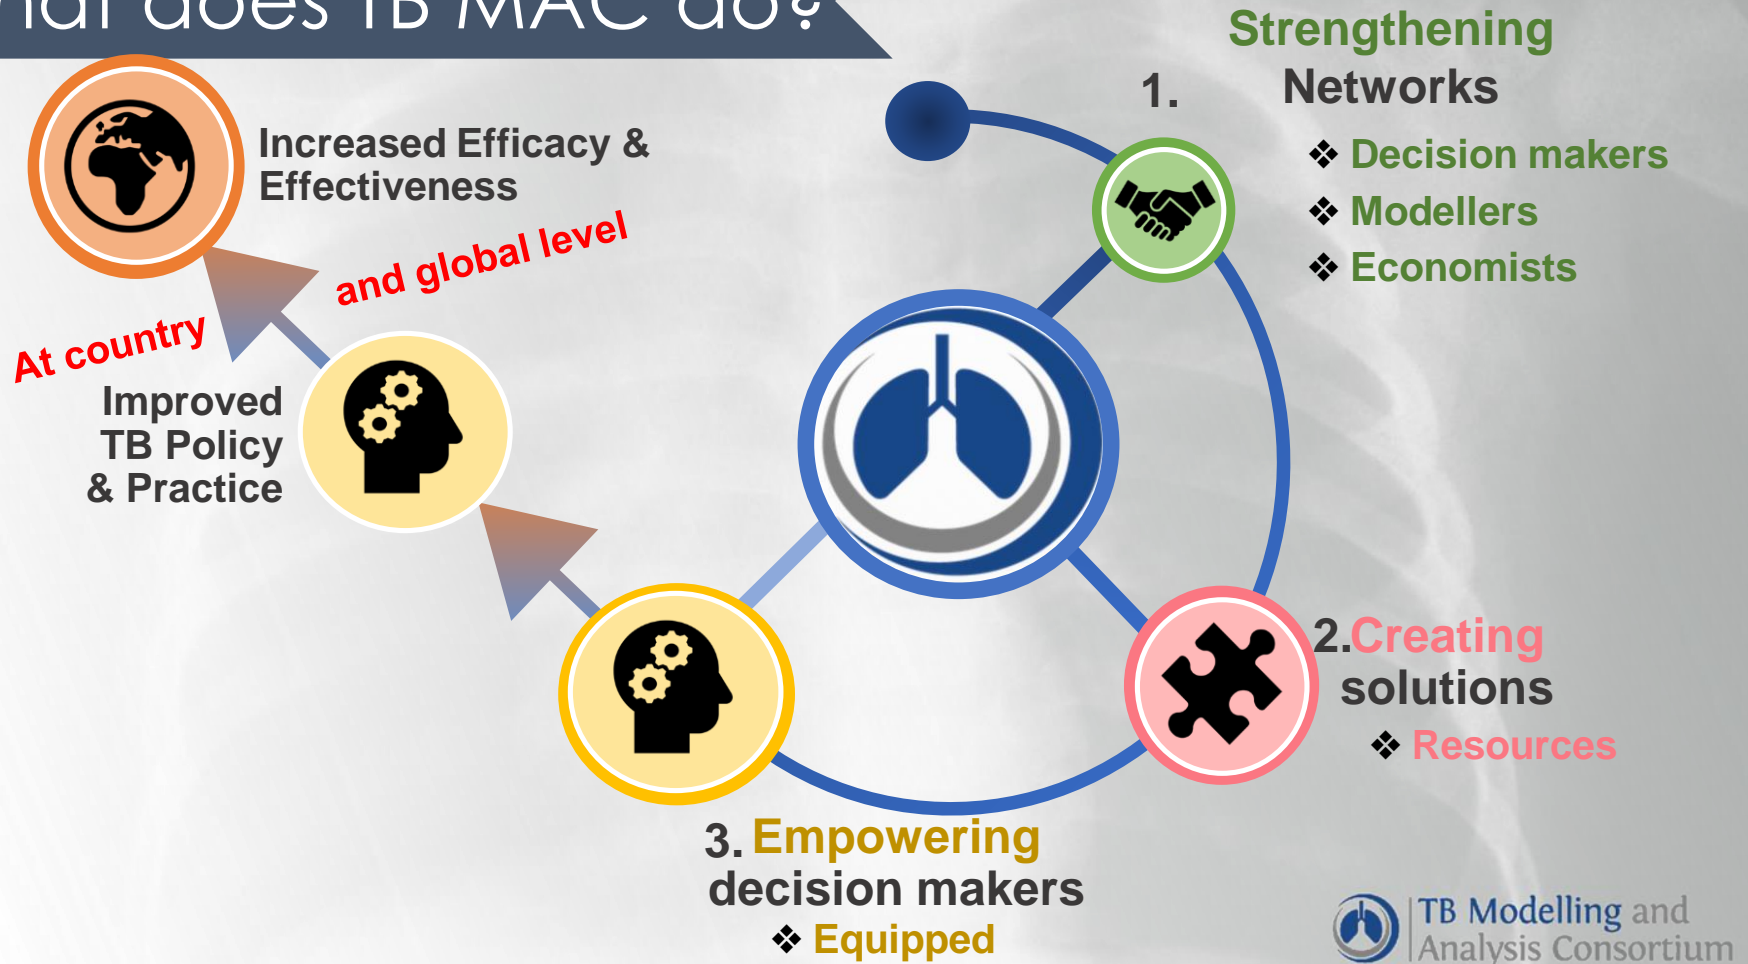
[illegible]at does TB MAC do?

Increased Efficacy & Effectiveness

and global level

At country

Improved TB Policy & Practice

1. Strengthening Networks

❖ Decision makers
❖ Modellers
❖ Economists

2.Creating solutions

❖ Resources

3. Empowering decision makers

❖ Equipped

TB Modelling and Analysis Consortium